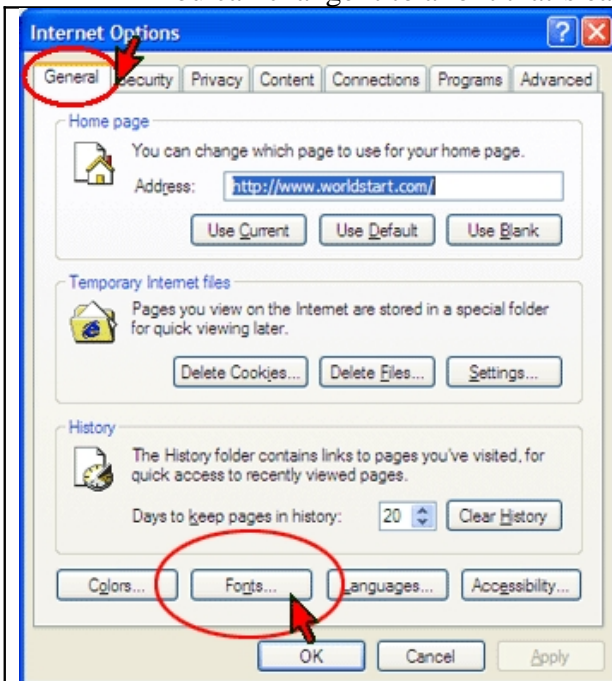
Internet Options

General | Security | Privacy | Content | Connections | Programs | Advanced

Home page

You can change which page to use for your home page.

Address: http://www.worldstart.com/

Use Current | Use Default | Use Blank

Temporary Internet files

Pages you view on the Internet are stored in a special folder for quick viewing later.

Delete Cookies... | Delete Files... | Settings...

History

The History folder contains links to pages you've visited, for quick access to recently viewed pages.

Days to keep pages in history: 20 | Clear History

Colors... | Fonts... | Languages... | Accessibility...

OK | Cancel | Apply